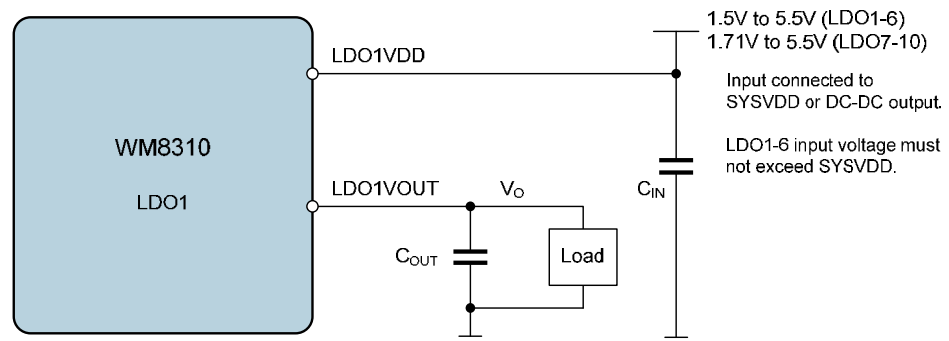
1.5V to 5.5V (LDO1-6)
1.71V to 5.5V (LDO7-10)

LDO1VDD

Input connected to SYSVDD or DC-DC output.

LDO1-6 input voltage must not exceed SYSVDD.

WM8310

LDO1

LDO1VOUT

$V_O$

$C_{IN}$

$C_{OUT}$

Load